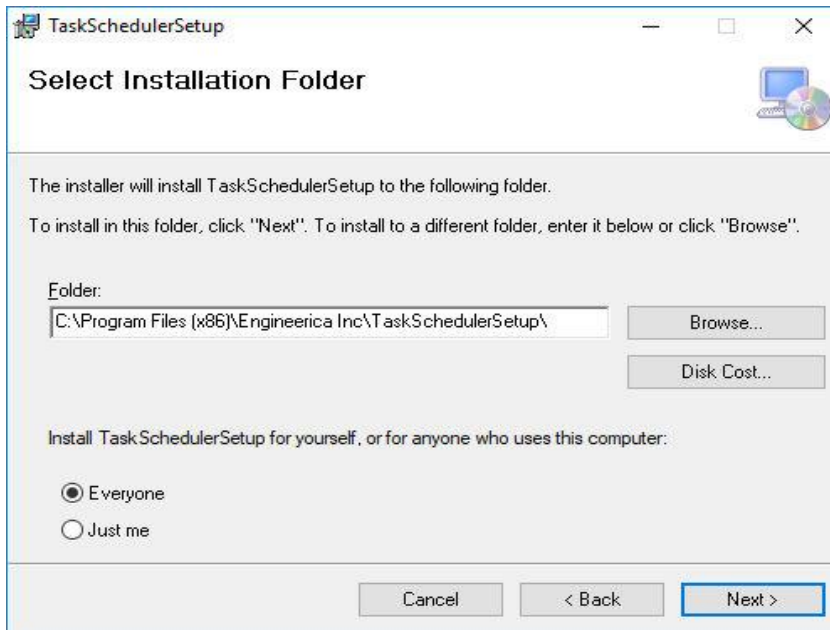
TaskSchedulerSetup

Select Installation Folder

The installer will install TaskSchedulerSetup to the following folder.

To install in this folder, click "Next". To install to a different folder, enter it below or click "Browse".

Folder:

C:\Program Files (x86)\Engineerica Inc\TaskSchedulerSetup\

Browse...

Disk Cost...

Install TaskSchedulerSetup for yourself, or for anyone who uses this computer:

Everyone

Just me

Cancel

< Back

Next >